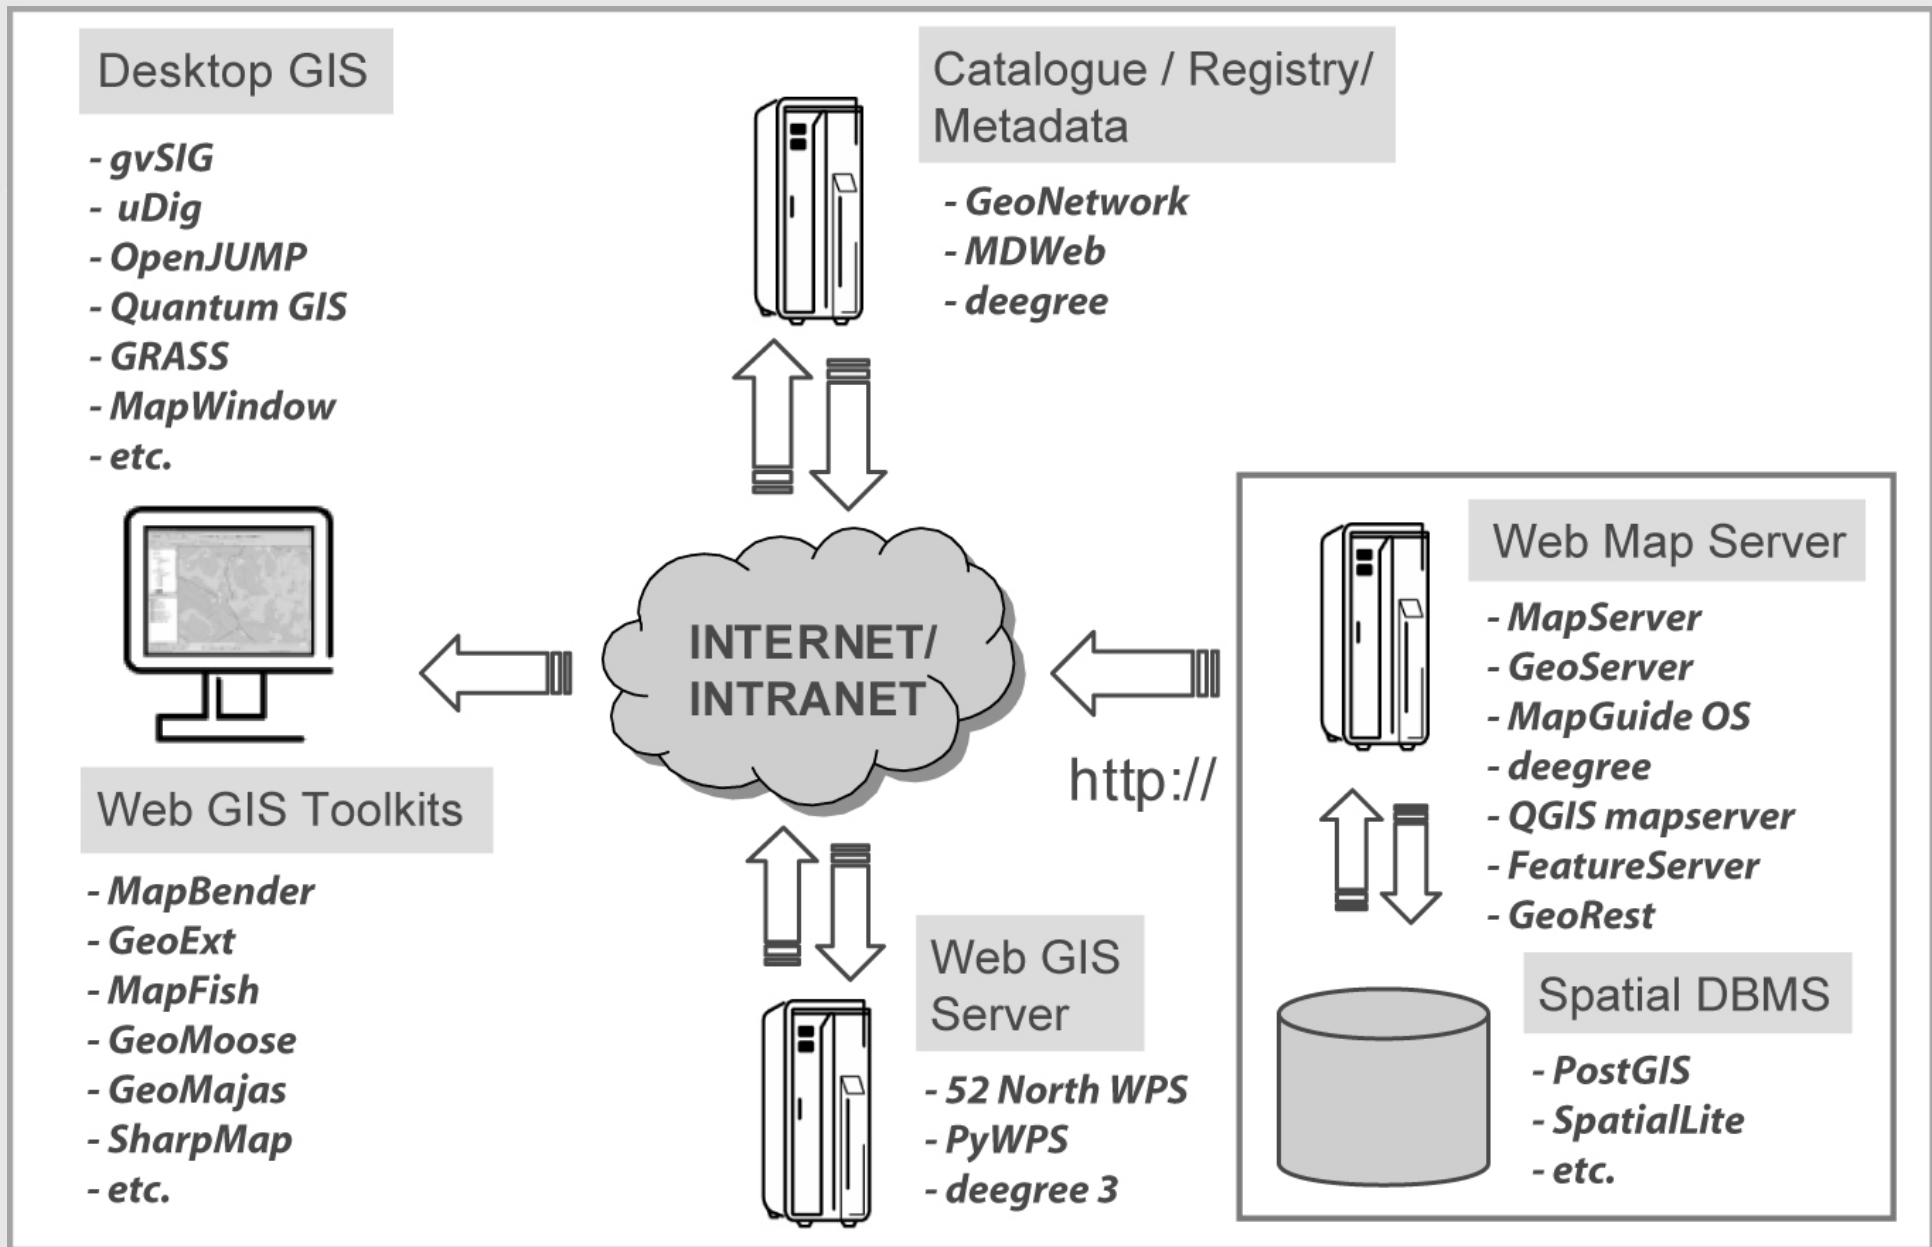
Desktop GIS

- gvSIG
- uDig
- OpenJUMP
- Quantum GIS
- GRASS
- MapWindow
- etc.

Catalogue / Registry/ Metadata

- GeoNetwork
- MDWeb
- deegree

INTERNET/ INTRANET

http://

Web Map Server

- MapServer
- GeoServer
- MapGuide OS
- deegree
- QGIS mapserver
- FeatureServer
- GeoRest

Spatial DBMS

- PostGIS
- SpatialLite
- etc.

Web GIS Toolkits

- MapBender
- GeoExt
- MapFish
- GeoMoose
- GeoMajas
- SharpMap
- etc.

Web GIS Server

- 52 North WPS
- PyWPS
- deegree 3